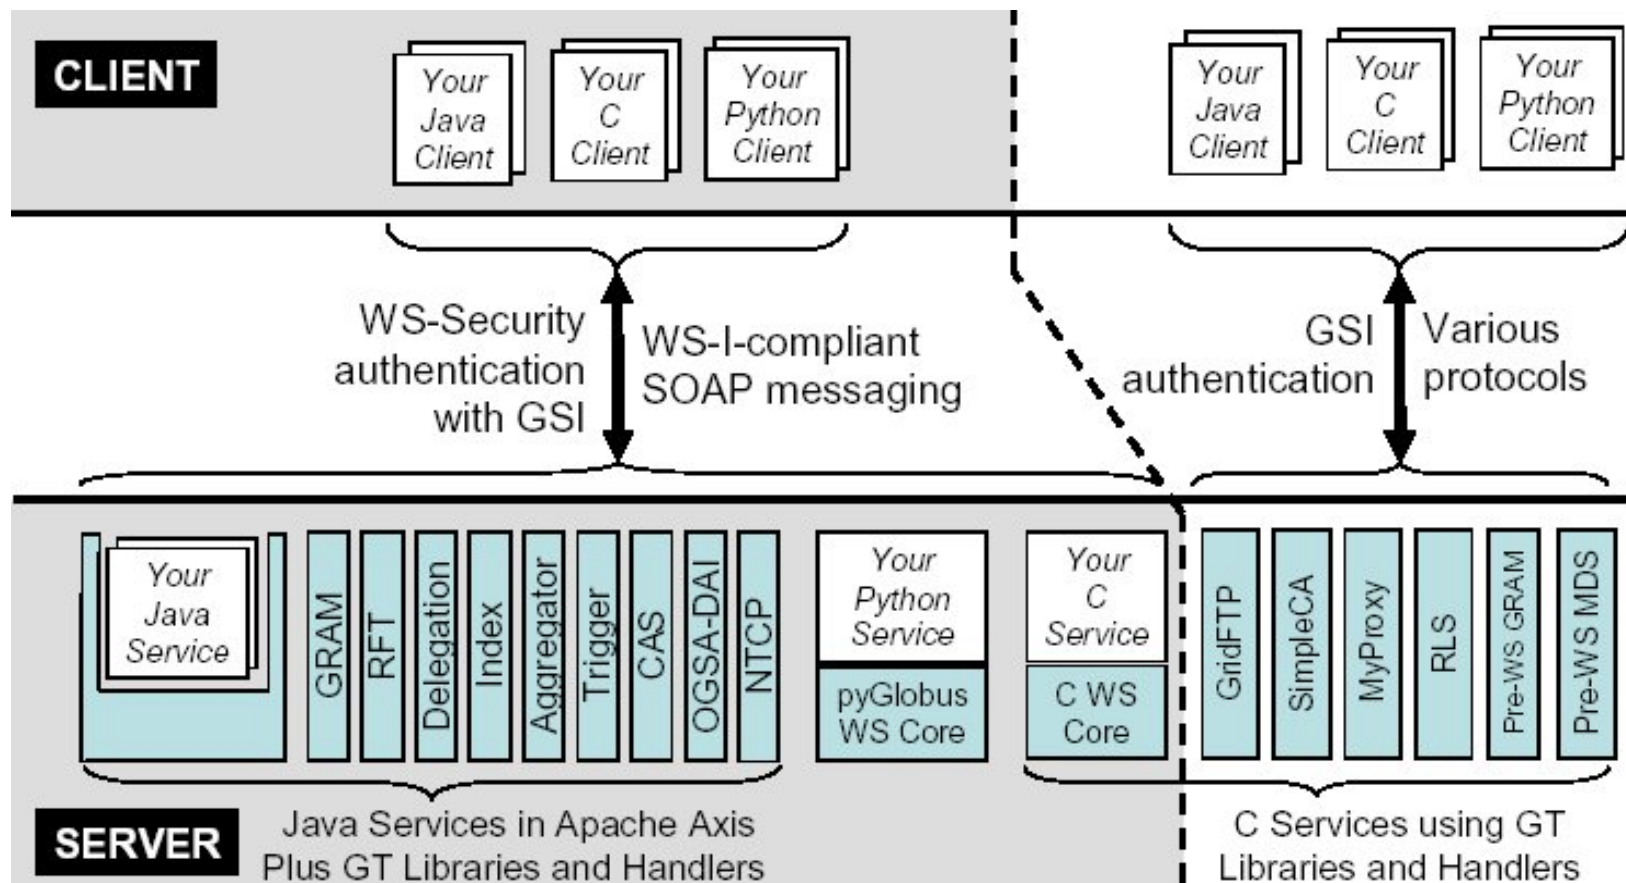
CLIENT

Your Java Client

Your C Client

Your Python Client

Your Java Client

Your C Client

Your Python Client

WS-Security authentication with GSI

WS-I-compliant SOAP messaging

GSI authentication

Various protocols

Your Java Service

GRAM

RFT

Delegation

Index

Aggregator

Trigger

CAS

OGSA-DAI

NTCP

Your Python Service

pyGlobus WS Core

Your C Service

C WS Core

GridFTP

SimpleCA

MyProxy

RLS

Pre-WS GRAM

Pre-WS MDS

SERVER

Java Services in Apache Axis Plus GT Libraries and Handlers

C Services using GT Libraries and Handlers